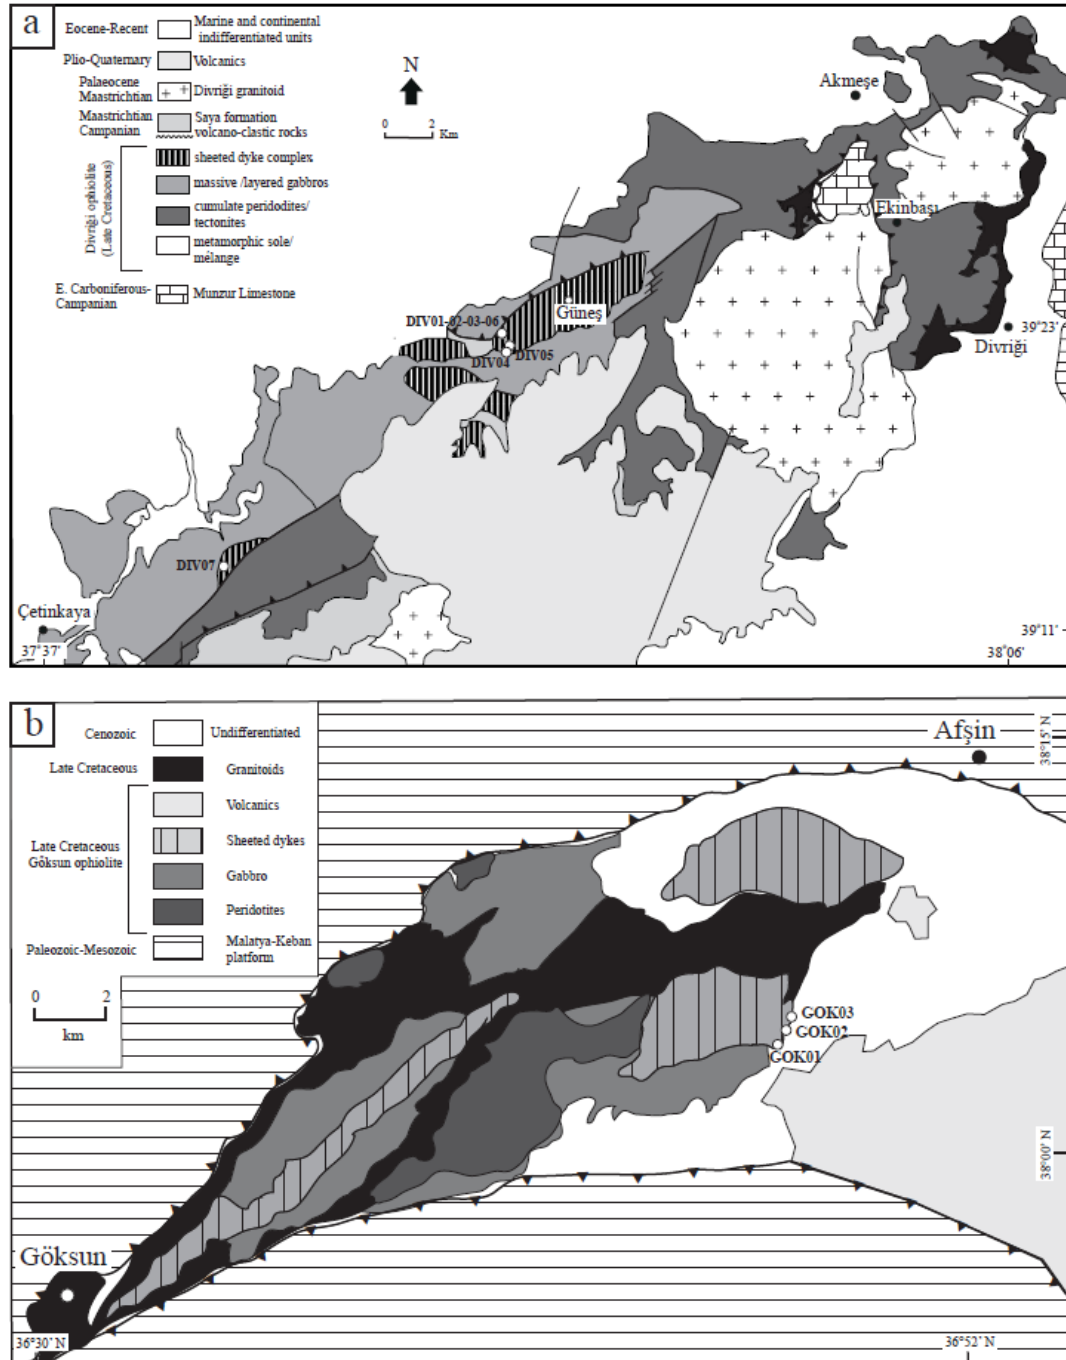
a

Eocene-Recent — Marine and continental indifferentiated units
Plio-Quaternary — Volcanics
Palaeocene Maastrichtian — Divriği granitoid
Maastrichtian Campanian — Saya formation volcano-clastic rocks
Divriği ophiolite (Late Cretaceous) — sheeted dyke complex
massive /layered gabbros
cumulate peridodites/ tectonites
metamorphic sole/ mélange
E. Carboniferous-Campanian — Munzur Limestone

N

0 2 Km

Akmeşe
Ekinbaşı
Güneş
DIV01-02-03-06
DIV04
DIV05
39°23'
Divriği
DIV07
Çetinkaya
37°37'
39°11'
38°06'

b

Cenozoic — Undifferentiated
Late Cretaceous — Granitoids
Late Cretaceous Göksun ophiolite — Volcanics
Sheeted dykes
Gabbro
Peridotites
Paleozoic-Mesozoic — Malatya-Keban platform

0 2
km

Afşin
38°15' N
GOK03
GOK02
GOK01
38°00' N
Göksun
36°30' N
36°52' N